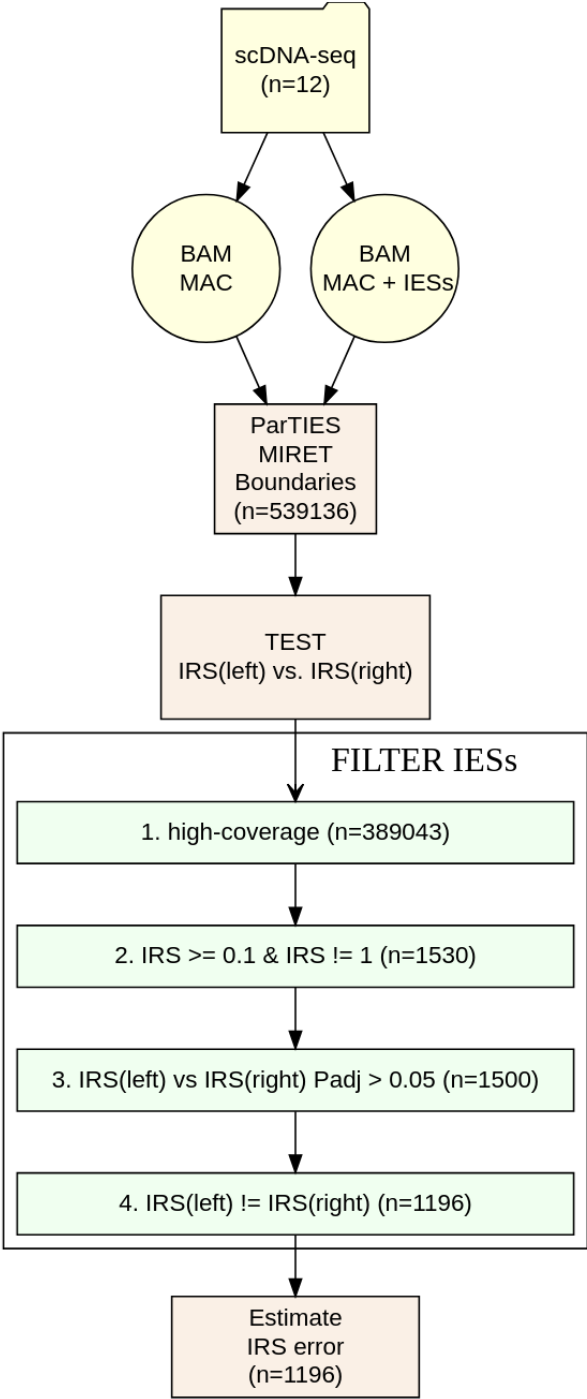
scDNA-seq
(n=12)

BAM
MAC

BAM
MAC + IESs

ParTIES
MIRET
Boundaries
(n=539136)

TEST
IRS(left) vs. IRS(right)

FILTER IESs

1. high-coverage (n=389043)

2. IRS >= 0.1 & IRS != 1 (n=1530)

3. IRS(left) vs IRS(right) Padj > 0.05 (n=1500)

4. IRS(left) != IRS(right) (n=1196)

Estimate
IRS error
(n=1196)